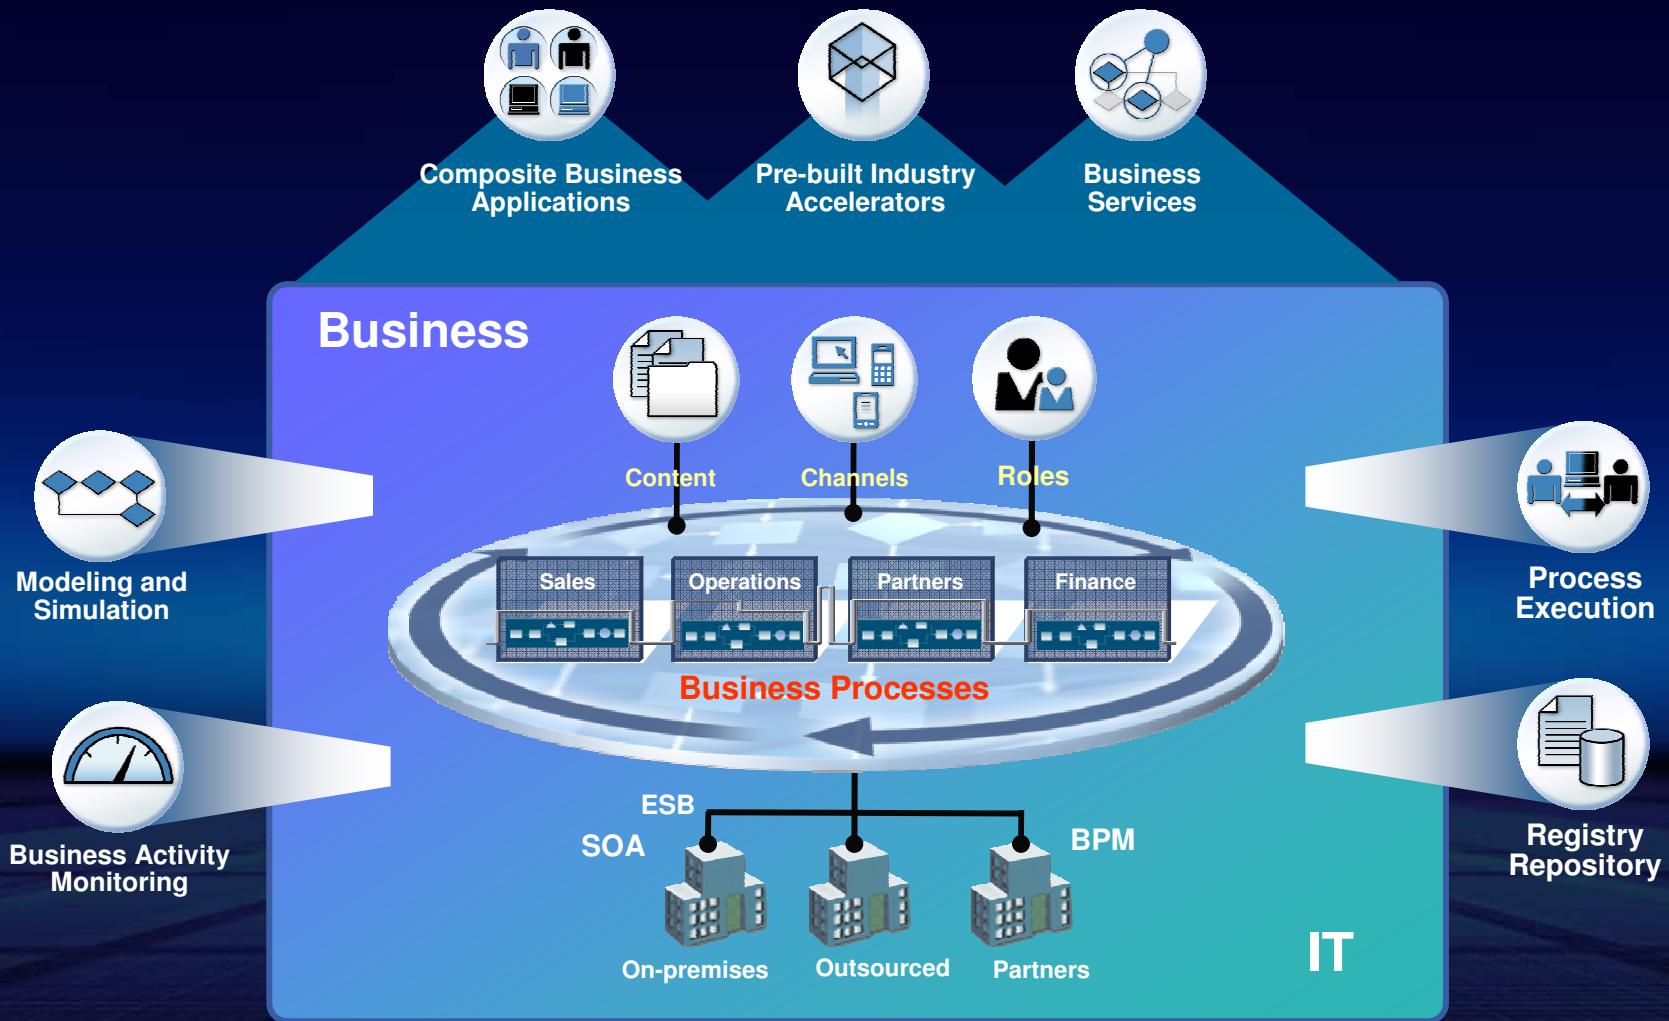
Composite Business Applications

Pre-built Industry Accelerators

Business Services

Business

Content

Channels

Roles

Modeling and Simulation

Process Execution

Sales

Operations

Partners

Finance

Business Processes

Business Activity Monitoring

Registry Repository

ESB

SOA

BPM

On-premises

Outsourced

Partners

IT